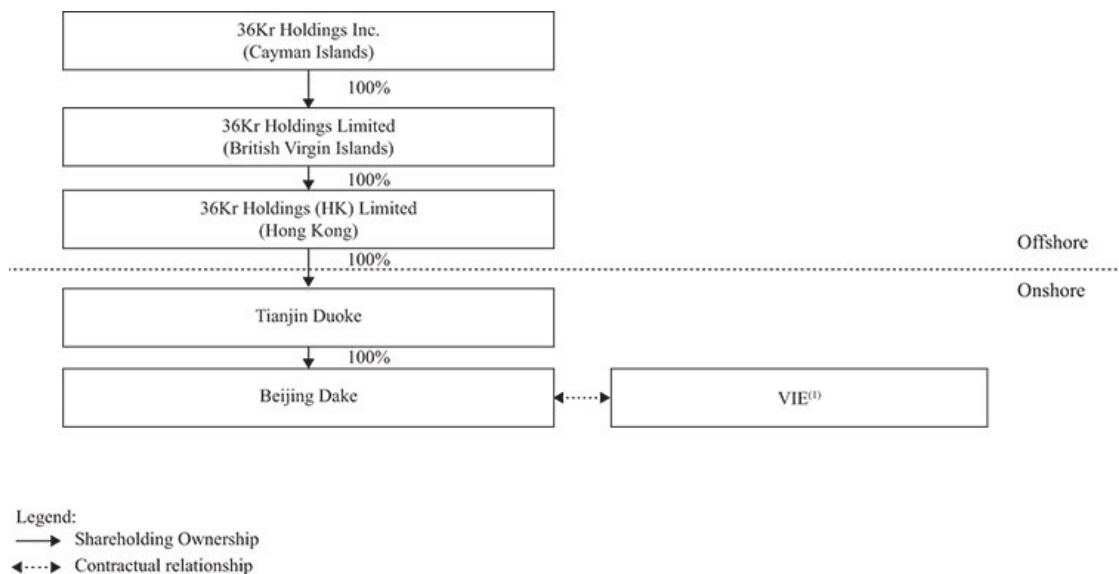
36Kr Holdings Inc.
(Cayman Islands)

100%

36Kr Holdings Limited
(British Virgin Islands)

100%

36Kr Holdings (HK) Limited
(Hong Kong)

Offshore

100%

Onshore

Tianjin Duoke

100%

Beijing Dake

VIE$^{(1)}$

Legend:
Shareholding Ownership
Contractual relationship